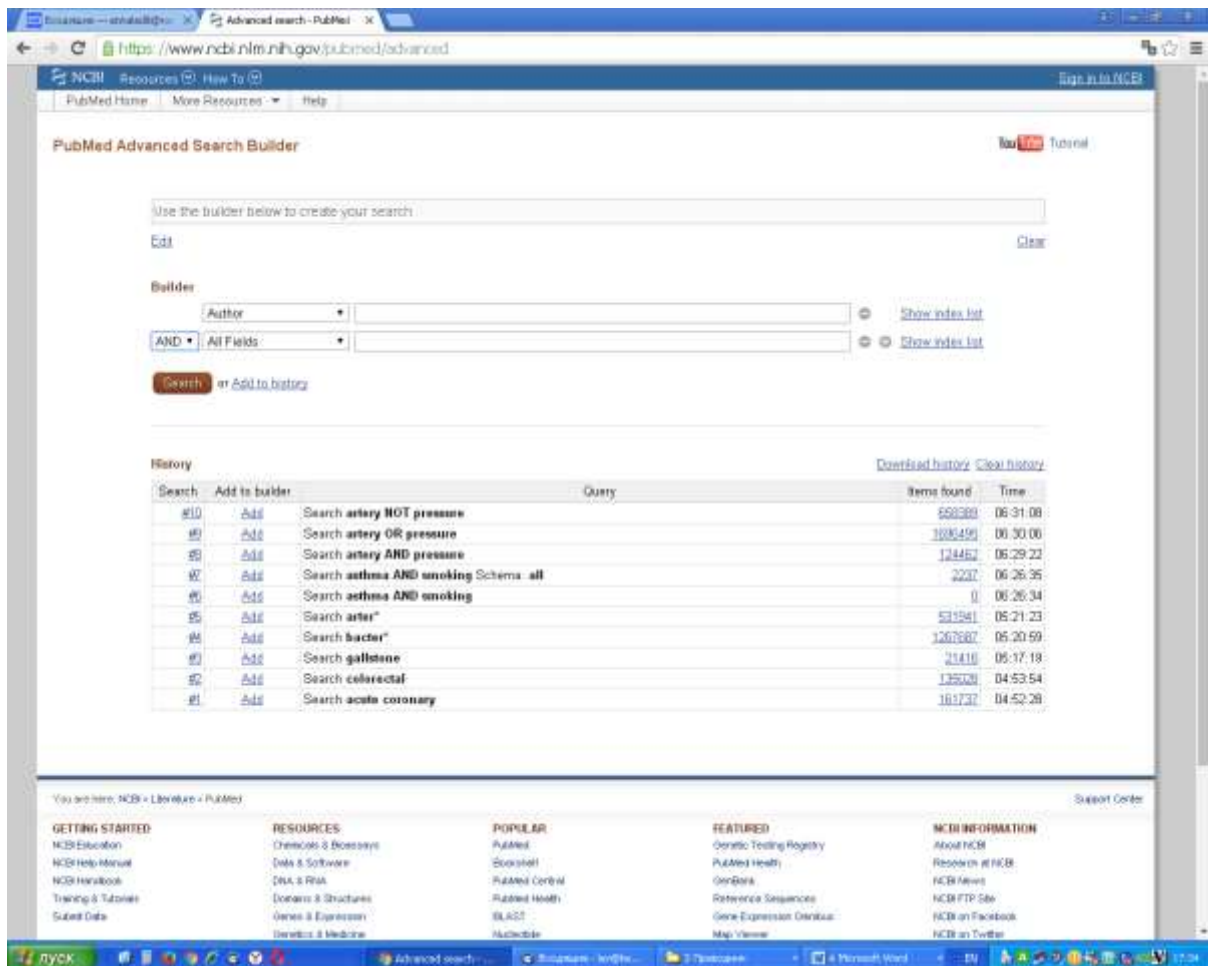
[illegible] | Advanced search - PubMed

https://www.ncbi.nlm.nih.gov/pubmed/advanced

NCBI Resources How To

Sign in to NCBI

PubMed Home | More Resources | Help

PubMed Advanced Search Builder

YouTube Tutorial

Use the builder below to create your search

Edit

Clear

Builder

Author

Show index list

AND | All Fields

Show index list

Search or Add to history

History

Download history Clear history

| Search | Add to builder | Query | Items found | Time |
|---|---|---|---|---|
| #10 | Add | Search **artery NOT pressure** | 658389 | 06:31:08 |
| #9 | Add | Search **artery OR pressure** | 1606496 | 06:30:06 |
| #8 | Add | Search **artery AND pressure** | 124462 | 06:29:22 |
| #7 | Add | Search **asthma AND smoking** Schema: **all** | 2237 | 06:26:35 |
| #6 | Add | Search **asthma AND smoking** | 0 | 06:26:34 |
| #5 | Add | Search **arter*** | 531941 | 05:21:23 |
| #4 | Add | Search **bacter*** | 1267687 | 05:20:59 |
| #3 | Add | Search **gallstone** | 21416 | 05:17:18 |
| #2 | Add | Search **colorectal** | 135026 | 04:53:54 |
| #1 | Add | Search **acute coronary** | 161737 | 04:52:28 |

You are here: NCBI > Literature > PubMed

Support Center

GETTING STARTED
NCBI Education
NCBI Help Manual
NCBI Handbook
Training & Tutorials
Submit Data

RESOURCES
Chemicals & Bioassays
Data & Software
DNA & RNA
Domains & Structures
Genes & Expression
Genetics & Medicine

POPULAR
PubMed
Bookshelf
PubMed Central
PubMed Health
BLAST
Nucleotide

FEATURED
Genetic Testing Registry
PubMed Health
GenBank
Reference Sequences
Gene Expression Omnibus
Map Viewer

NCBI INFORMATION
About NCBI
Research at NCBI
NCBI News
NCBI FTP Site
NCBI on Facebook
NCBI on Twitter

пуск | Advanced search - ... | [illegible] | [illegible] | 4 Microsoft Word | EN | 17:04